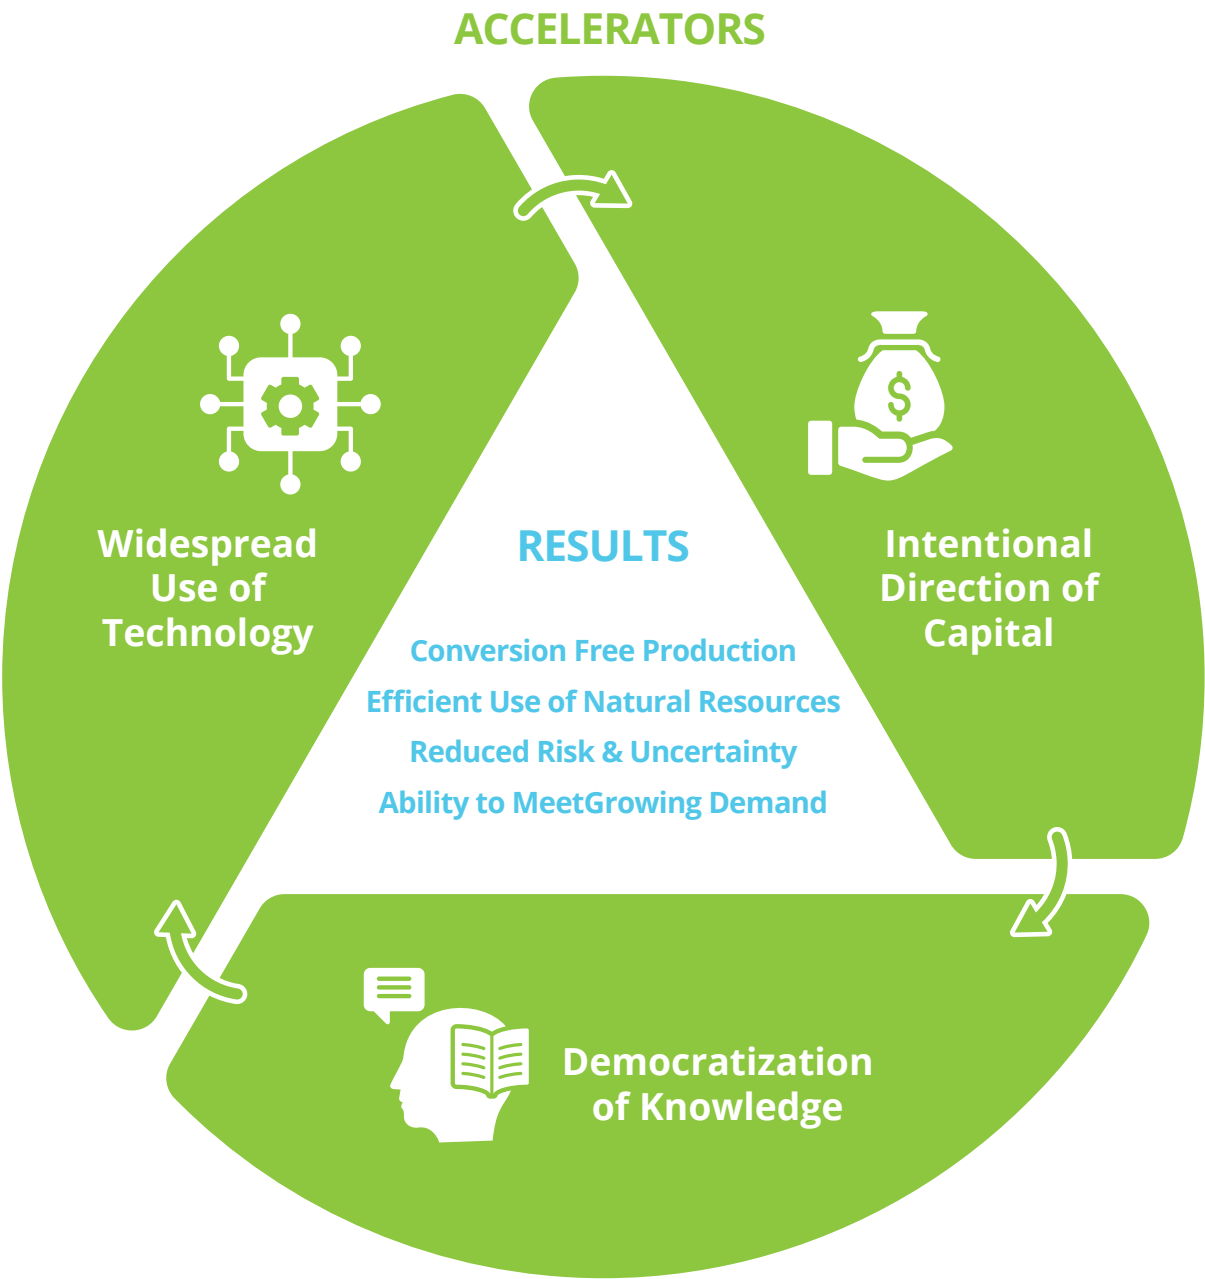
ACCELERATORS

Widespread Use of Technology

Intentional Direction of Capital

RESULTS

Conversion Free Production

Efficient Use of Natural Resources

Reduced Risk & Uncertainty

Ability to MeetGrowing Demand

Democratization of Knowledge